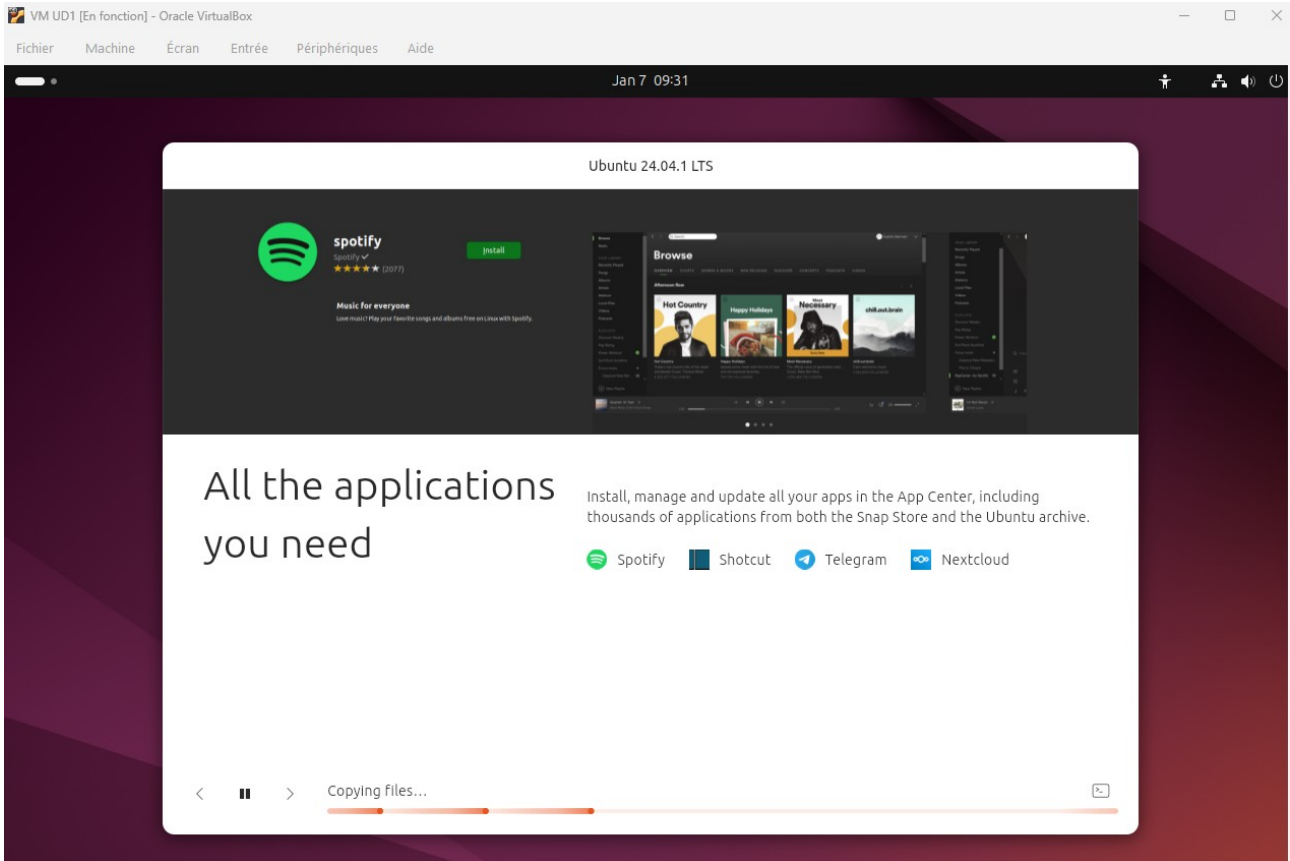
VM UD1 [En fonction] - Oracle VirtualBox

Fichier Machine Écran Entrée Périphériques Aide

Jan 7 09:31

Ubuntu 24.04.1 LTS

spotify
Spotify
★★★★★ (2077)

Install

Music for everyone
Love music? Play your favorite songs and albums free on Linux with Spotify.

Browse

Hot Country

Happy Holidays

Most Necessary

chill.out.brain

All the applications you need

Install, manage and update all your apps in the App Center, including thousands of applications from both the Snap Store and the Ubuntu archive.

Spotify Shotcut Telegram Nextcloud

Copying files...